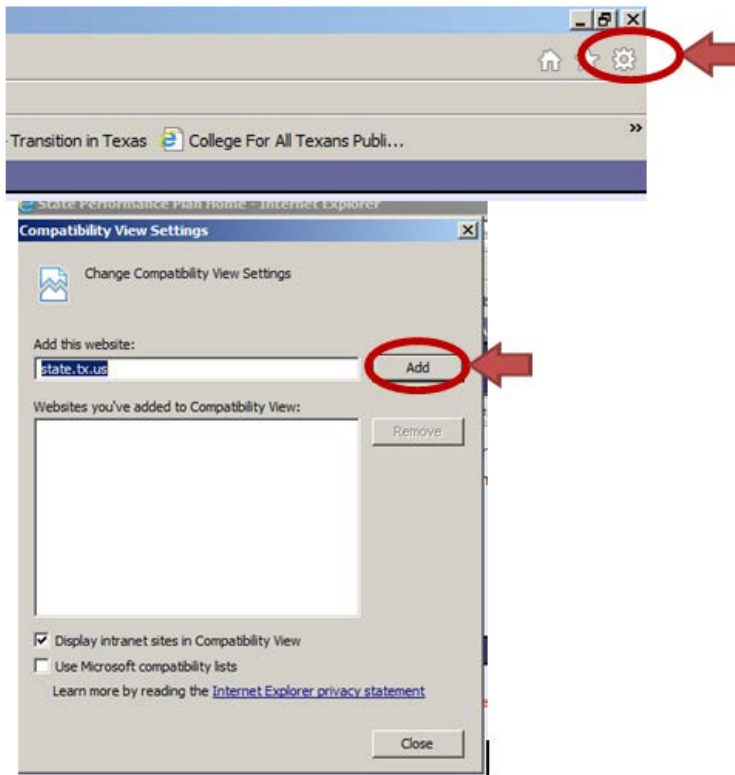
Transition in Texas College For All Texans Publi...

»

State Performance Plan Home - Internet Explorer

Compatibility View Settings

Change Compatibility View Settings

Add this website:

state.tx.us

Add

Websites you've added to Compatibility View:

Remove

Display intranet sites in Compatibility View

Use Microsoft compatibility lists

Learn more by reading the Internet Explorer privacy statement

Close